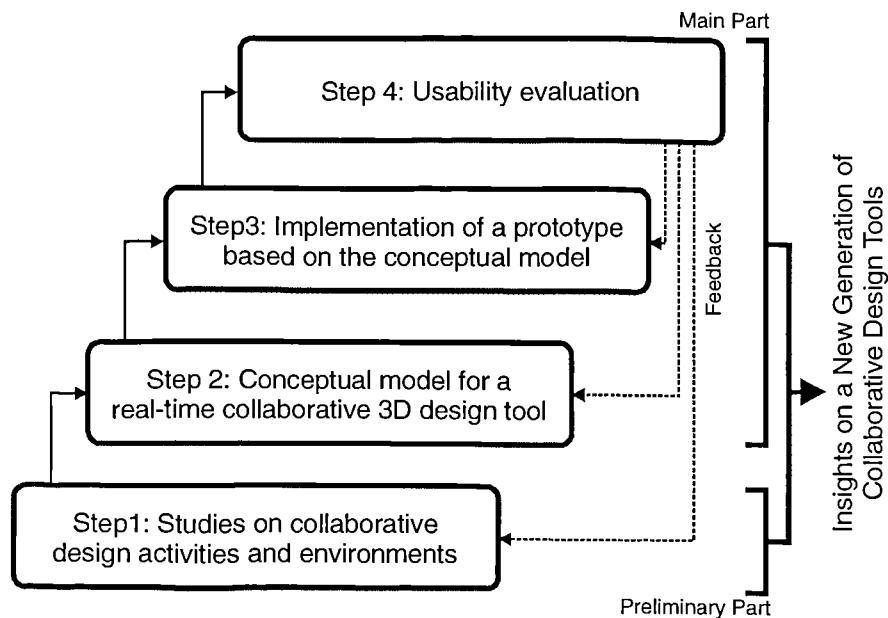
Main Part

Step 4: Usability evaluation

Step3: Implementation of a prototype based on the conceptual model

Feedback

Step 2: Conceptual model for a real-time collaborative 3D design tool

Step1: Studies on collaborative design activities and environments

Preliminary Part

Insights on a New Generation of Collaborative Design Tools